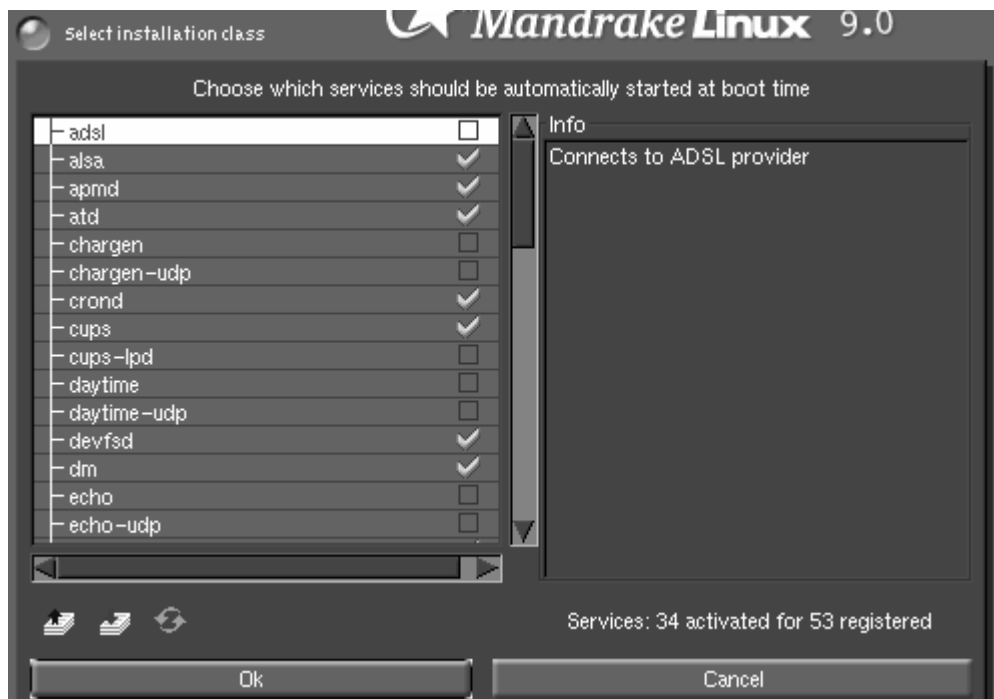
Select installation class

Mandrake Linux 9.0

Choose which services should be automatically started at boot time

adsl
alsa
apmd
atd
chargen
chargen-udp
crond
cups
cups-lpd
daytime
daytime-udp
devfsd
dm
echo
echo-udp

Info

Connects to ADSL provider

Services: 34 activated for 53 registered

Ok

Cancel